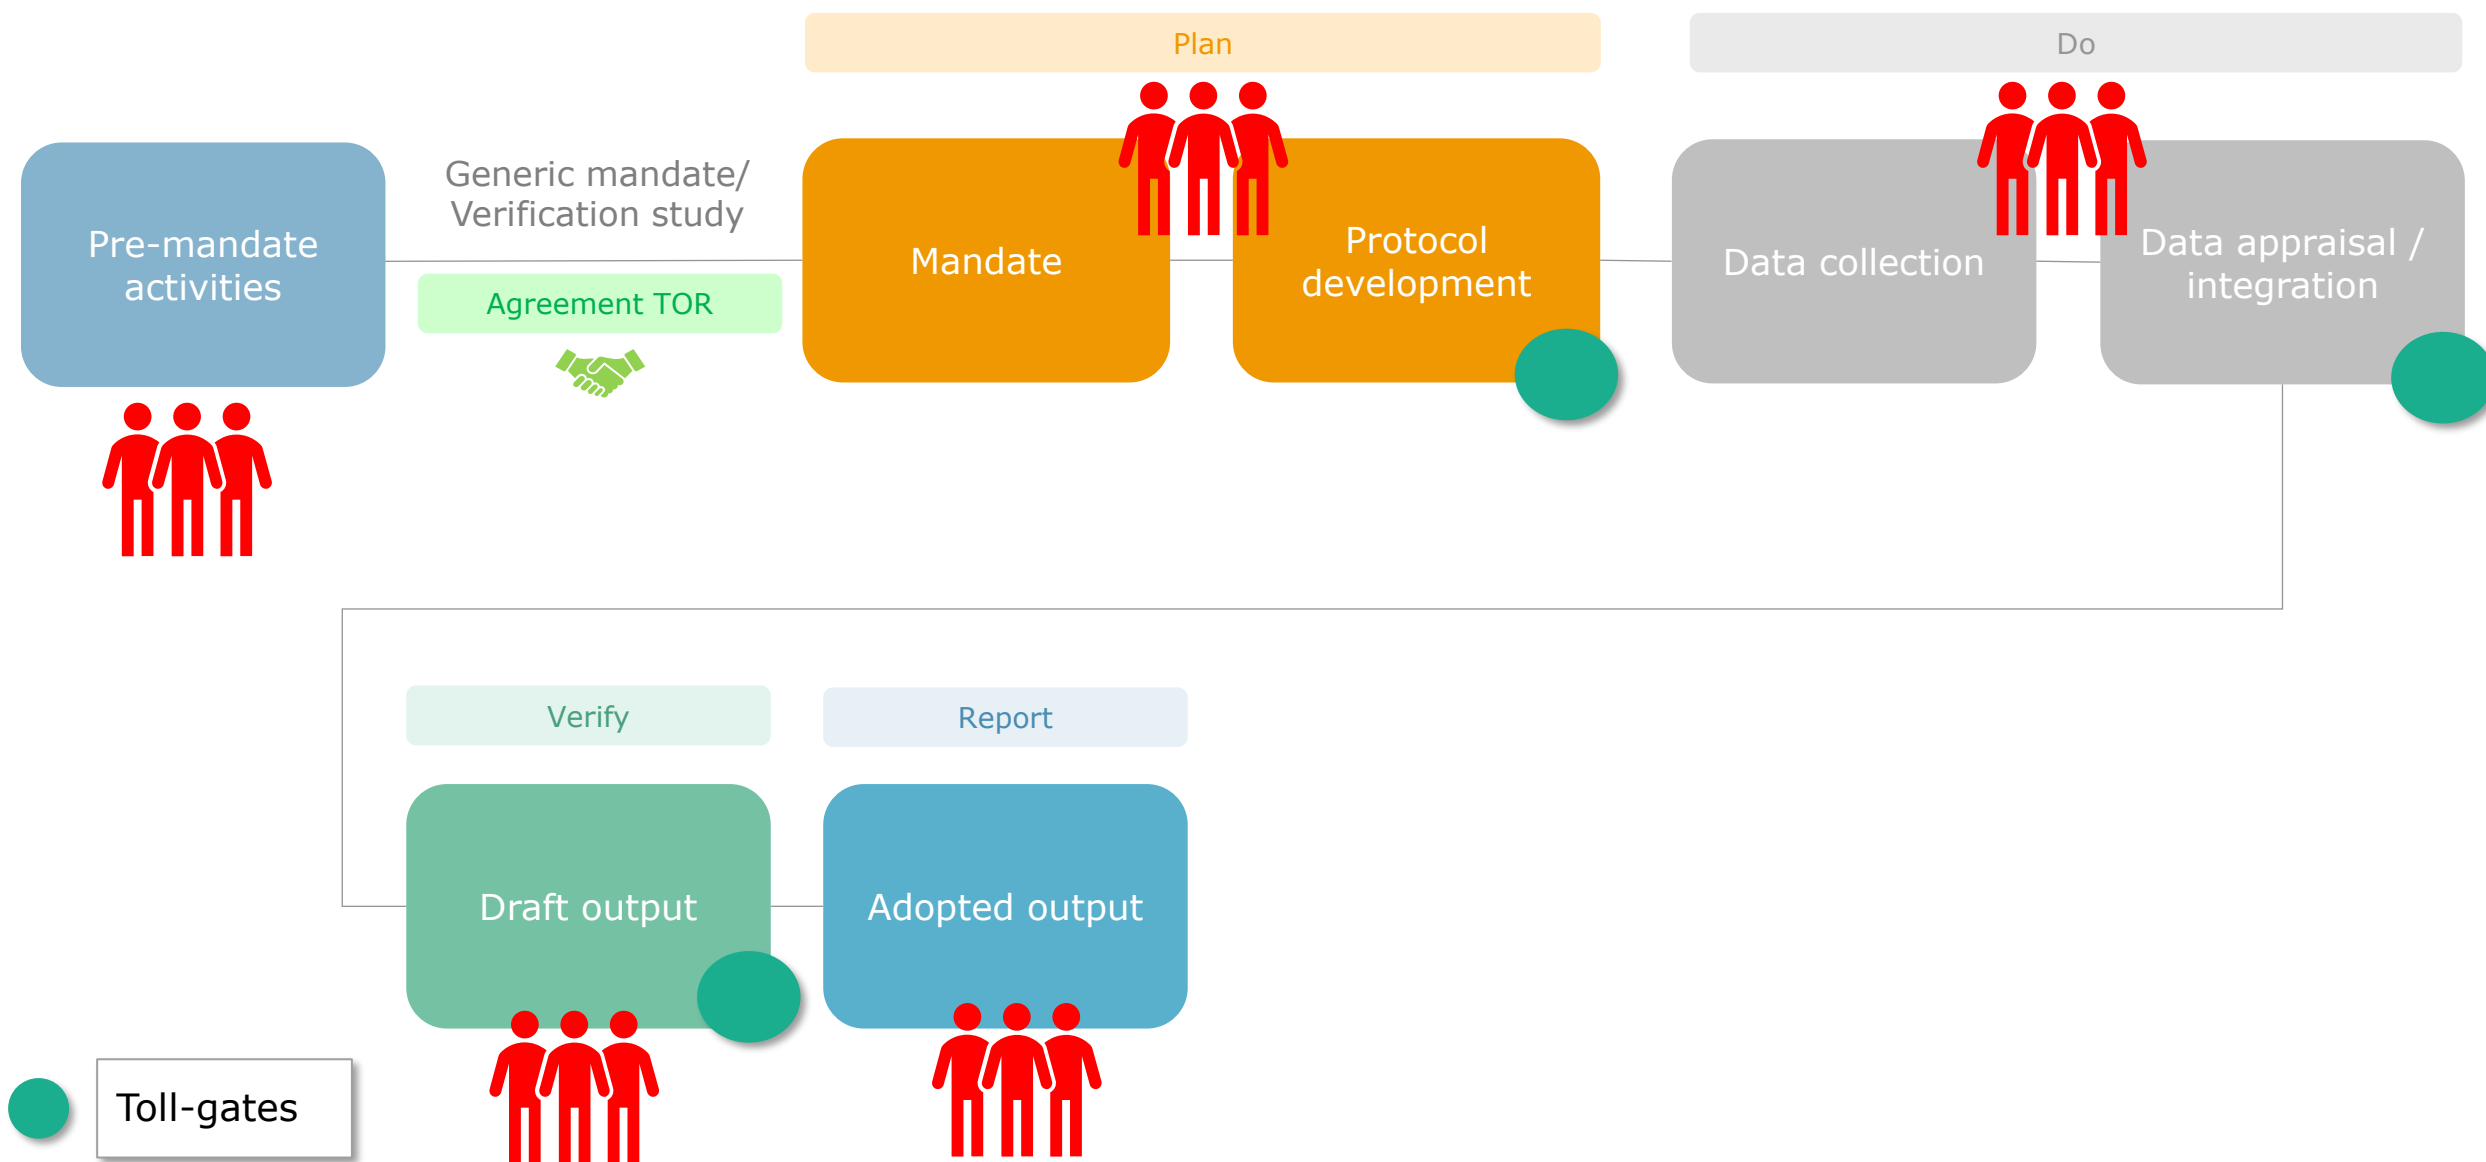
Plan

Do

Pre-mandate activities

Generic mandate/ Verification study

Agreement TOR

Mandate

Protocol development

Data collection

Data appraisal / integration

Verify

Report

Draft output

Adopted output

Toll-gates